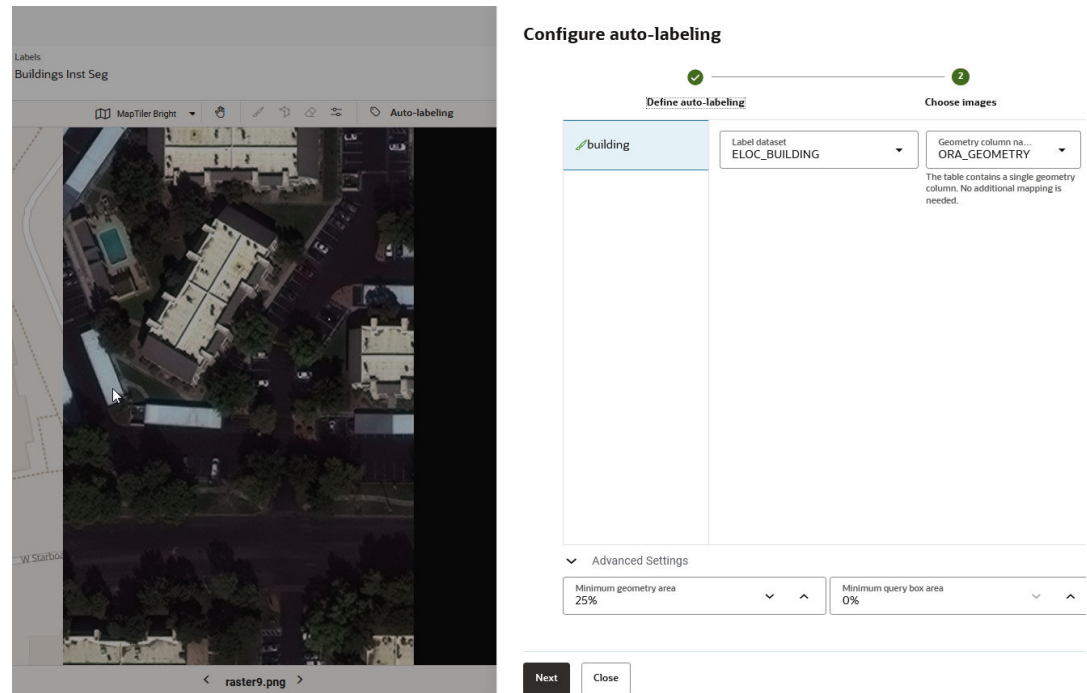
Labels
Buildings Inst Seg

MapTiler Bright

Auto-labeling

W Starboa

raster9.png

Configure auto-labeling

2

Define auto-labeling

Choose images

building

Label dataset
ELOC_BUILDING

Geometry column na...
ORA_GEOMETRY

The table contains a single geometry column. No additional mapping is needed.

Advanced Settings

Minimum geometry area
25%

Minimum query box area
0%

Next

Close